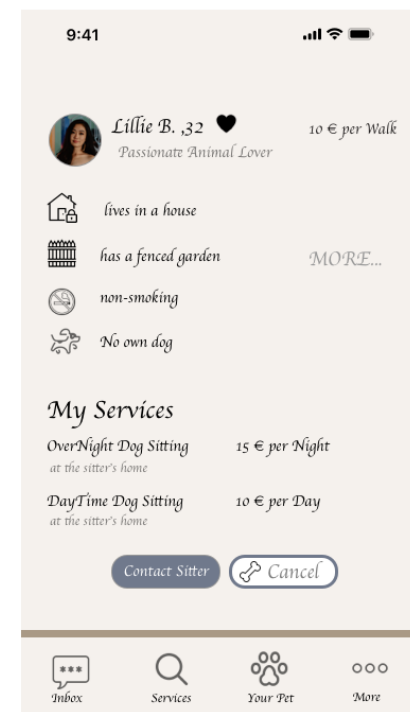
9:41

Lillie B. ,32
Passionate Animal Lover

10 € per Walk

lives in a house

has a fenced garden

MORE...

non-smoking

No own dog

My Services

OverNight Dog Sitting
at the sitter's home

15 € per Night

DayTime Dog Sitting
at the sitter's home

10 € per Day

Contact Sitter

Cancel

Inbox

Services

Your Pet

More